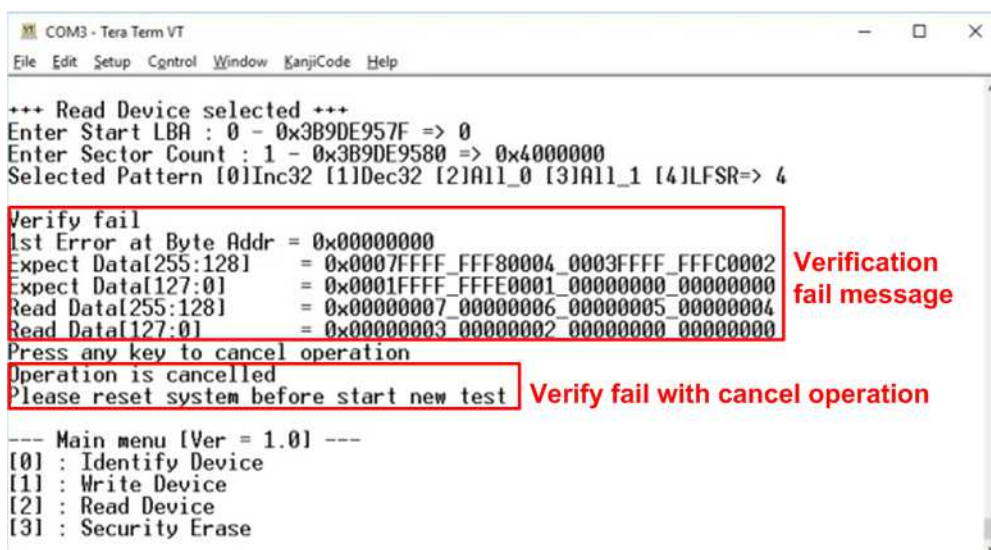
COM3 - Tera Term VT

File Edit Setup Control Window KanjiCode Help

+++ Read Device selected +++
Enter Start LBA : 0 - 0x3B9DE957F => 0
Enter Sector Count : 1 - 0x3B9DE9580 => 0x4000000
Selected Pattern [0]Inc32 [1]Dec32 [2]All_0 [3]All_1 [4]LFSR=> 4

Verify fail
1st Error at Byte Addr = 0x00000000
Expect Data[255:128] = 0x0007FFFF_FFF80004_0003FFFF_FFFC0002
Expect Data[127:0] = 0x0001FFFF_FFFE0001_00000000_00000000
Read Data[255:128] = 0x00000007_00000006_00000005_00000004
Read Data[127:0] = 0x00000003_00000002_00000000_00000000
Press any key to cancel operation
Operation is cancelled
Please reset system before start new test

Verification fail message

Verify fail with cancel operation

--- Main menu [Ver = 1.0] ---
[0] : Identify Device
[1] : Write Device
[2] : Read Device
[3] : Security Erase